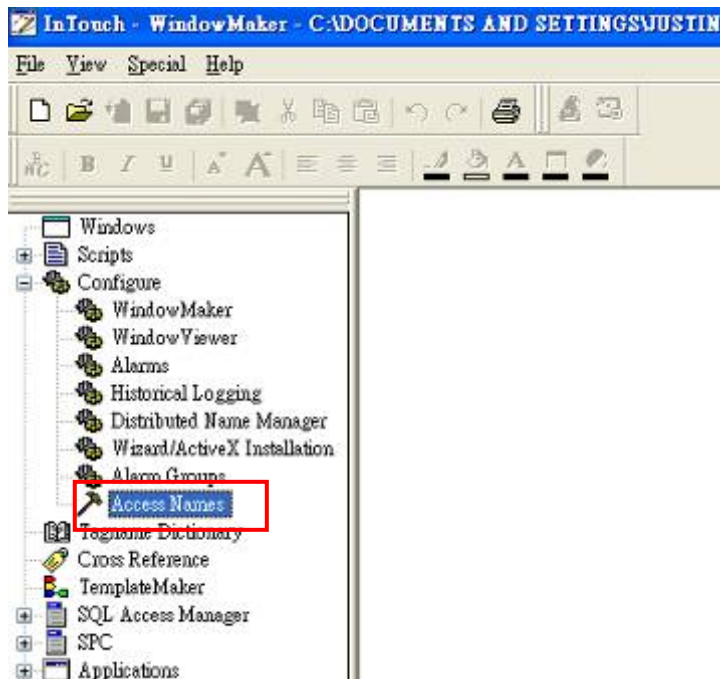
InTouch - WindowMaker - C:\DOCUMENTS AND SETTINGS\JUSTIN

File View Special Help

Windows
Scripts
Configure
WindowMaker
WindowViewer
Alarms
Historical Logging
Distributed Name Manager
Wizard/ActiveX Installation
Alarm Groups
Access Names
Tagname Dictionary
Cross Reference
TemplateMaker
SQL Access Manager
SPC
Applications